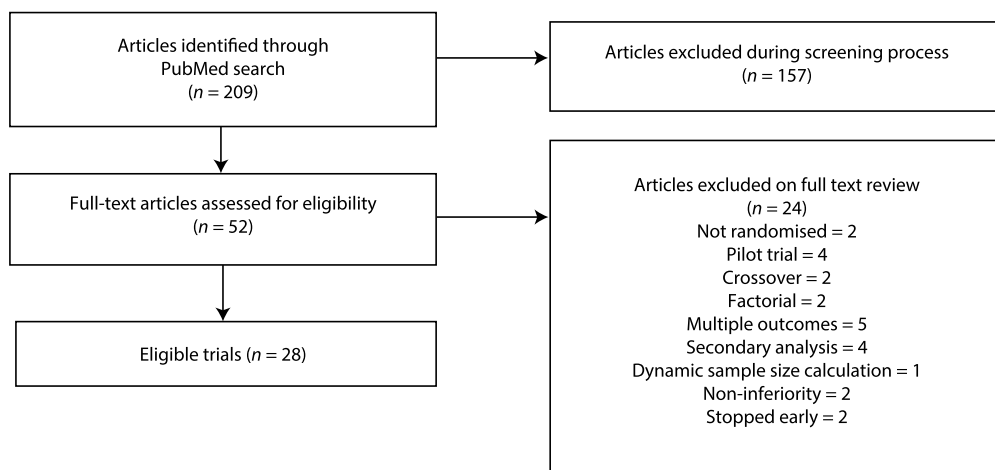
Articles identified through PubMed search
($n$ = 209)

Articles excluded during screening process
($n$ = 157)

Full-text articles assessed for eligibility
($n$ = 52)

Articles excluded on full text review
($n$ = 24)
Not randomised = 2
Pilot trial = 4
Crossover = 2
Factorial = 2
Multiple outcomes = 5
Secondary analysis = 4
Dynamic sample size calculation = 1
Non-inferiority = 2
Stopped early = 2

Eligible trials ($n$ = 28)